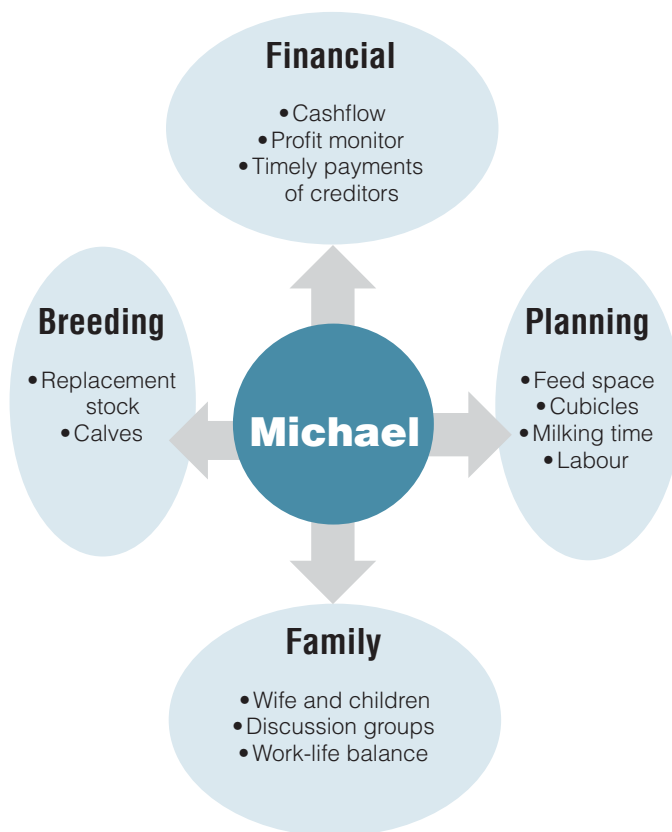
Financial

• Cashflow
• Profit monitor
• Timely payments of creditors

Breeding

• Replacement stock
• Calves

Michael

Planning

• Feed space
• Cubicles
• Milking time
• Labour

Family

• Wife and children
• Discussion groups
• Work-life balance